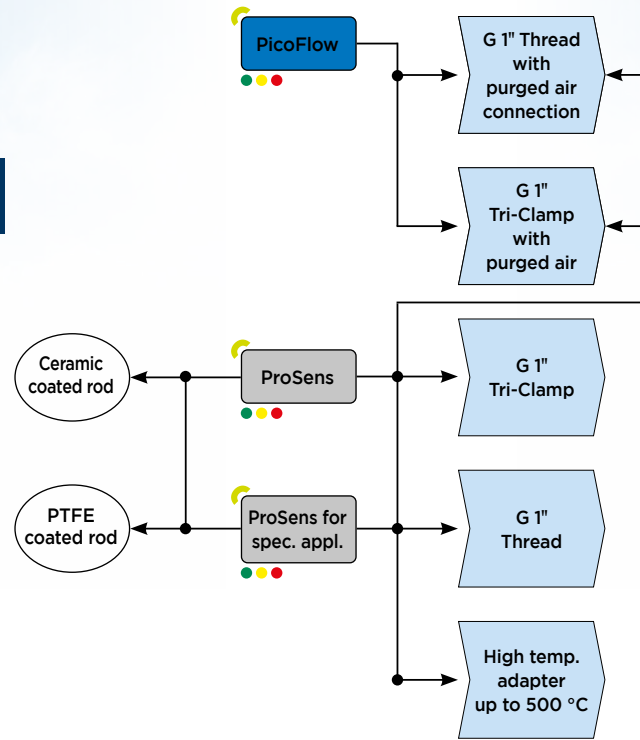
PicoFlow

G 1" Thread with purged air connection

G 1" Tri-Clamp with purged air

Ceramic coated rod

ProSens

G 1" Tri-Clamp

PTFE coated rod

ProSens for spec. appl.

G 1" Thread

High temp. adapter up to 500 °C